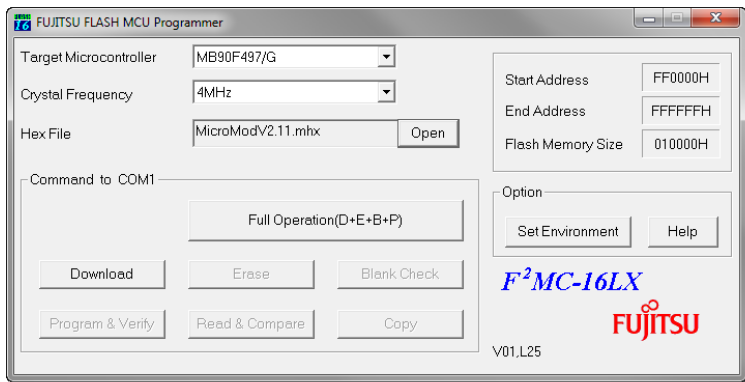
FUJITSU FLASH MCU Programmer

Target Microcontroller
MB90F497/G

Crystal Frequency
4MHz

Hex File
MicroModV2.11.mhx
Open

Start Address
FF0000H

End Address
FFFFFFH

Flash Memory Size
010000H

Command to COM1

Full Operation(D+E+B+P)

Download
Erase
Blank Check

Program & Verify
Read & Compare
Copy

Option
Set Environment
Help

$F^2MC$-16LX

FUJITSU

V01,L25